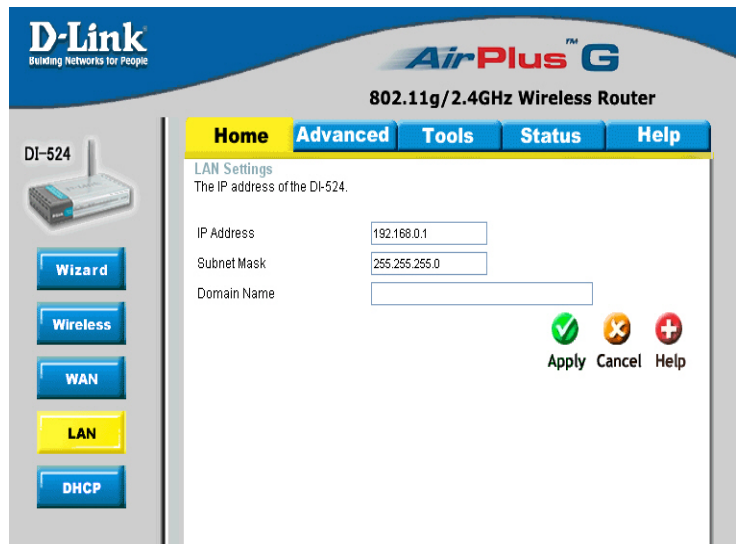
D-Link
Building Networks for People

AirPlus™ G
802.11g/2.4GHz Wireless Router

DI-524

Home | Advanced | Tools | Status | Help

Wizard
Wireless
WAN
LAN
DHCP

LAN Settings
The IP address of the DI-524.

IP Address 192.168.0.1
Subnet Mask 255.255.255.0
Domain Name

Apply Cancel Help